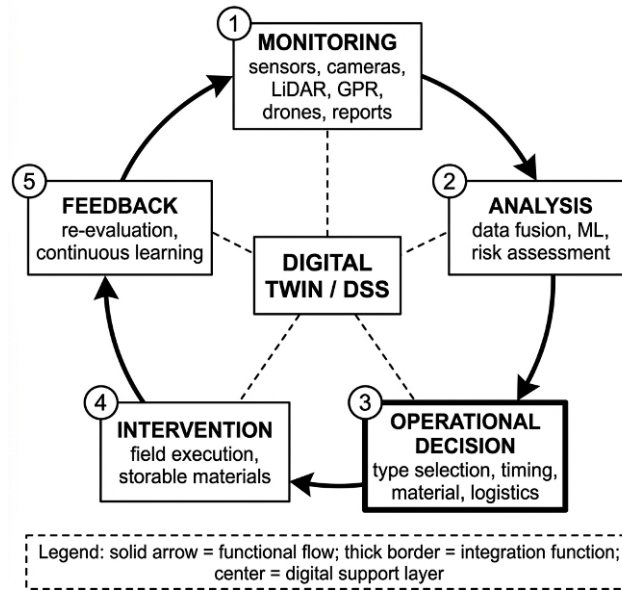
1
MONITORING
sensors, cameras, LiDAR, GPR, drones, reports

2
ANALYSIS
data fusion, ML, risk assessment

3
OPERATIONAL DECISION
type selection, timing, material, logistics

4
INTERVENTION
field execution, storable materials

5
FEEDBACK
re-evaluation, continuous learning

DIGITAL TWIN / DSS

Legend: solid arrow = functional flow; thick border = integration function; center = digital support layer